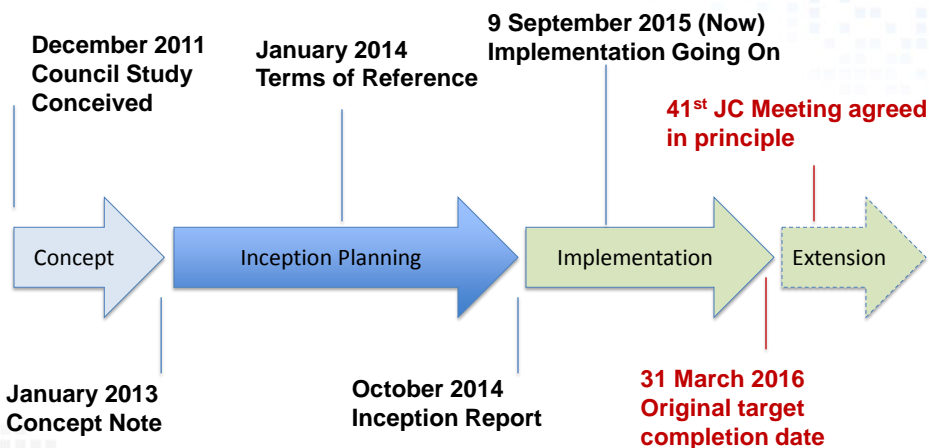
December 2011
Council Study
Conceived

January 2014
Terms of Reference

9 September 2015 (Now)
Implementation Going On

41$^{st}$ JC Meeting agreed in principle

Concept

Inception Planning

Implementation

Extension

January 2013
Concept Note

October 2014
Inception Report

31 March 2016
Original target completion date